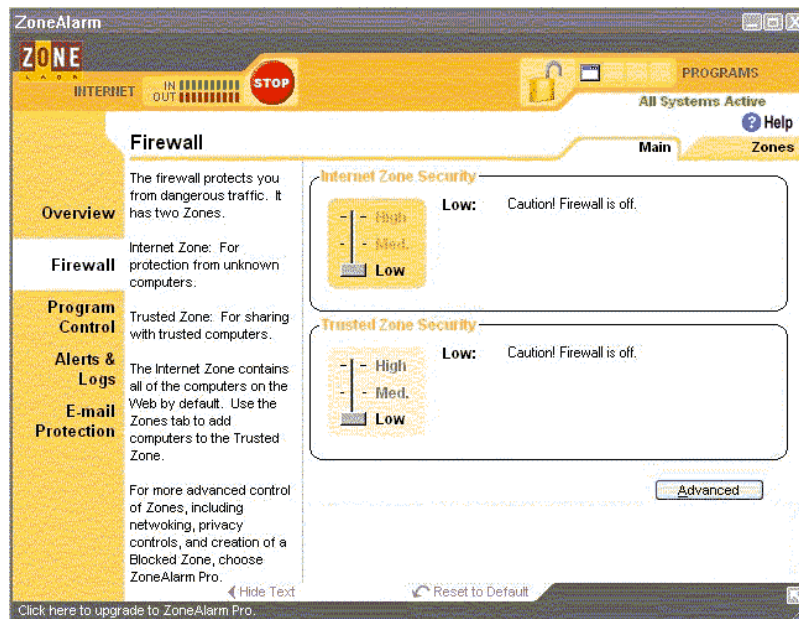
ZoneAlarm

ZONE LABS

INTERNET IN OUT STOP

PROGRAMS

All Systems Active

Help

Firewall

Main Zones

Overview

Firewall

Program Control

Alerts & Logs

E-mail Protection

The firewall protects you from dangerous traffic. It has two Zones.

Internet Zone: For protection from unknown computers.

Trusted Zone: For sharing with trusted computers.

The Internet Zone contains all of the computers on the Web by default. Use the Zones tab to add computers to the Trusted Zone.

For more advanced control of Zones, including netwoking, privacy controls, and creation of a Blocked Zone, choose ZoneAlarm Pro.

Internet Zone Security

High
Med.
Low

Low: Caution! Firewall is off.

Trusted Zone Security

High
Med.
Low

Low: Caution! Firewall is off.

Advanced

Hide Text

Reset to Default

Click here to upgrade to ZoneAlarm Pro.